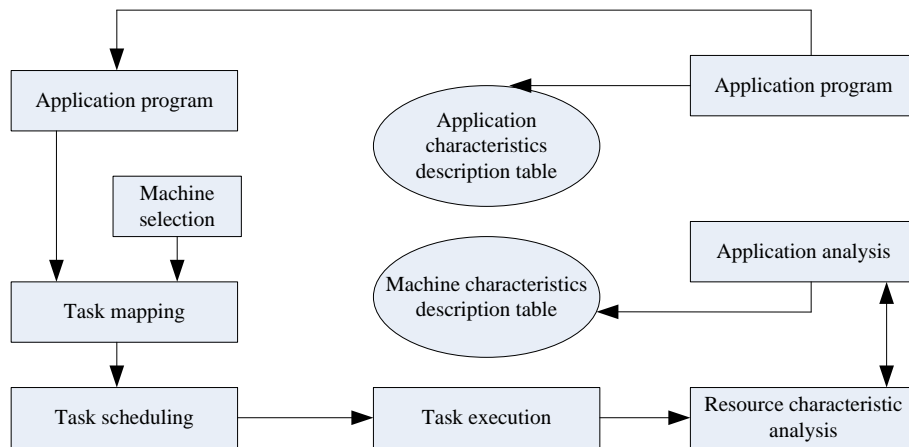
Application program

Application program

Application characteristics description table

Machine selection

Application analysis

Machine characteristics description table

Task mapping

Task scheduling

Task execution

Resource characteristic analysis